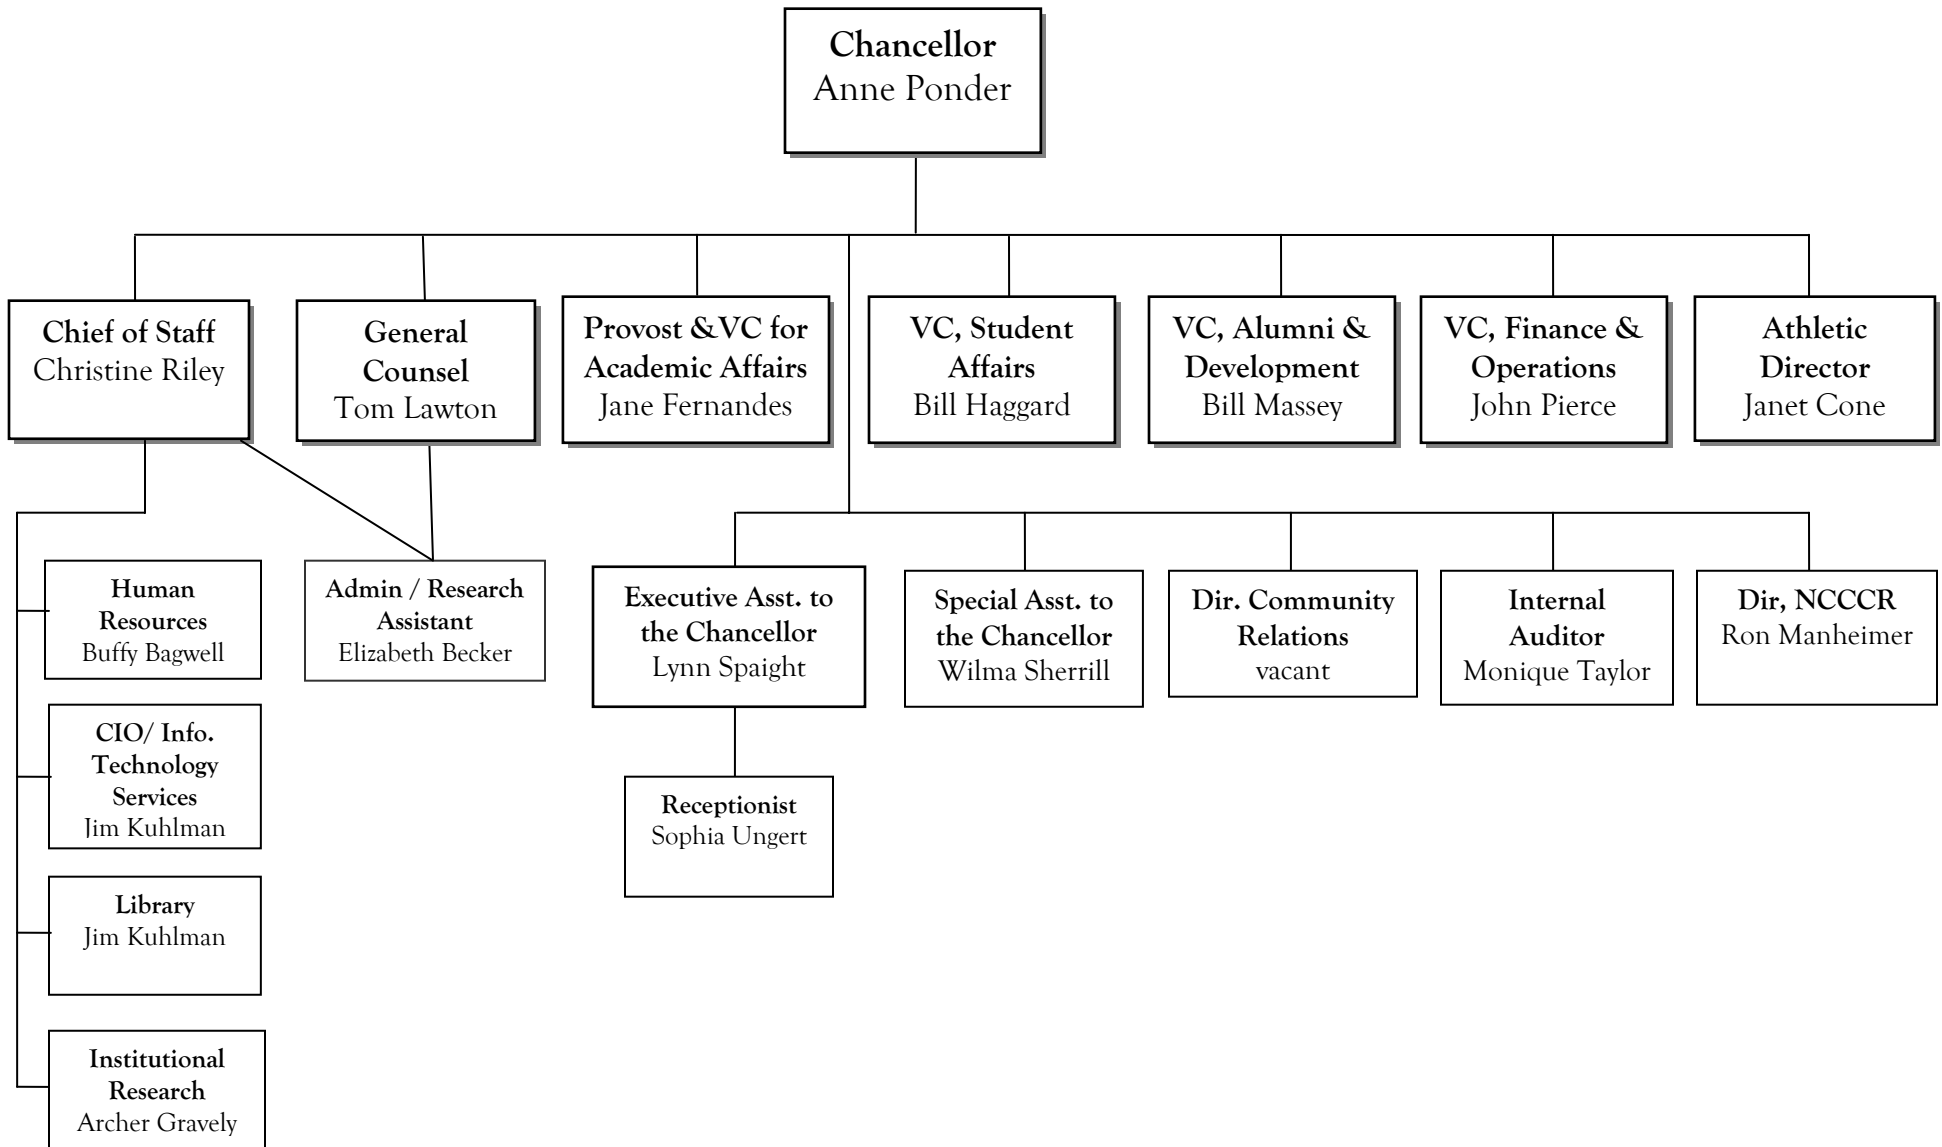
Chancellor
Anne Ponder

Chief of Staff
Christine Riley

General Counsel
Tom Lawton

Provost &VC for Academic Affairs
Jane Fernandes

VC, Student Affairs
Bill Haggard

VC, Alumni & Development
Bill Massey

VC, Finance & Operations
John Pierce

Athletic Director
Janet Cone

Human Resources
Buffy Bagwell

Admin / Research Assistant
Elizabeth Becker

Executive Asst. to the Chancellor
Lynn Spaight

Special Asst. to the Chancellor
Wilma Sherrill

Dir. Community Relations
vacant

Internal Auditor
Monique Taylor

Dir, NCCCR
Ron Manheimer

CIO/ Info. Technology Services
Jim Kuhlman

Receptionist
Sophia Ungert

Library
Jim Kuhlman

Institutional Research
Archer Gravely